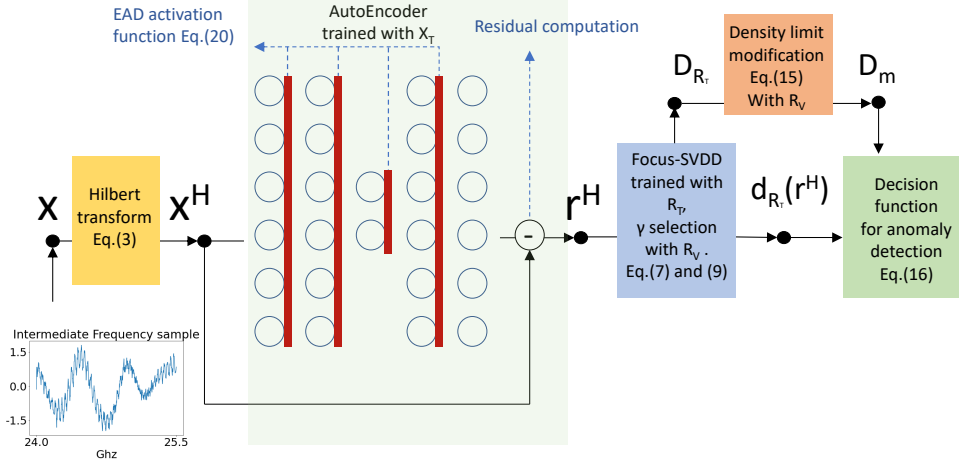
EAD activation function Eq.(20)

AutoEncoder trained with $X_T$

Residual computation

Density limit modification Eq.(15) With $R_V$

$D_{R_T}$

$D_m$

x

Hilbert transform Eq.(3)

$x^H$

-

$r^H$

Focus-SVDD trained with $R_T$, γ selection with $R_V$ . Eq.(7) and (9)

$d_{R_T}(r^H)$

Decision function for anomaly detection Eq.(16)

Intermediate Frequency sample

1.5

0.0

-1.5

24.0

25.5

Ghz